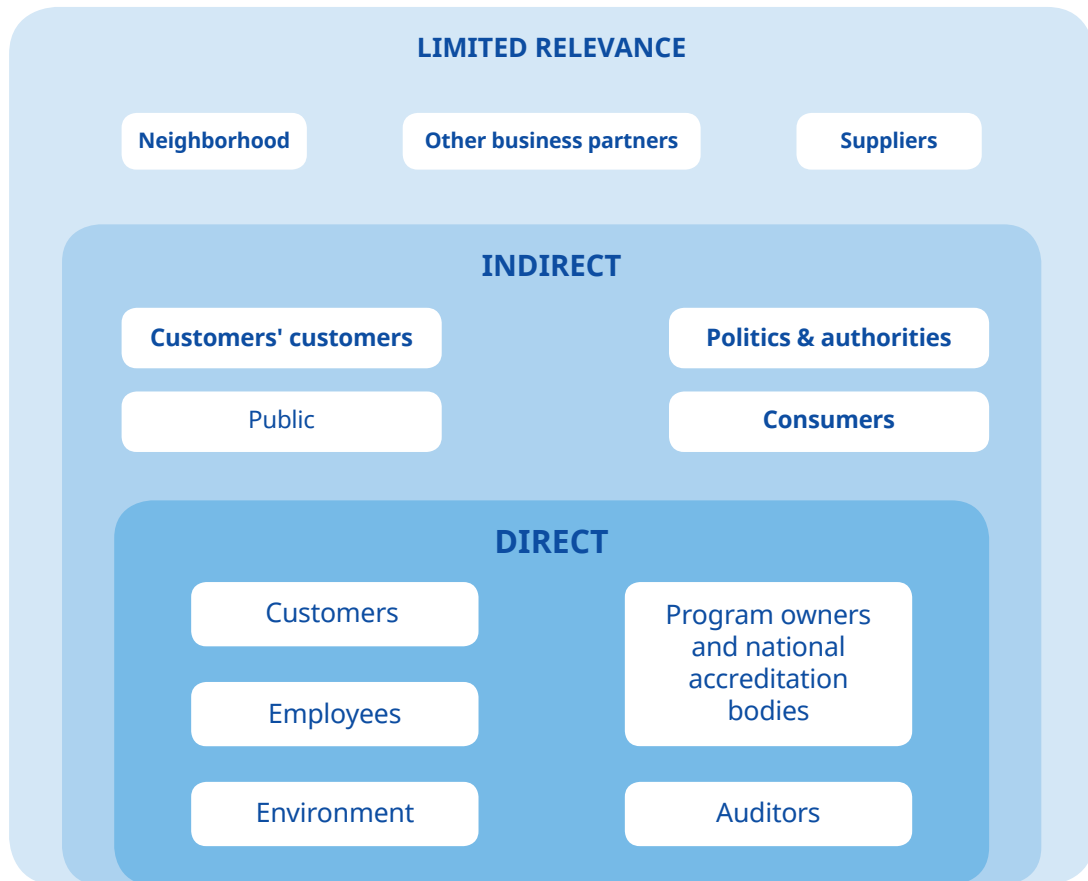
LIMITED RELEVANCE

Neighborhood

Other business partners

Suppliers

INDIRECT

Customers' customers

Politics & authorities

Public

Consumers

DIRECT

Customers

Program owners and national accreditation bodies

Employees

Environment

Auditors